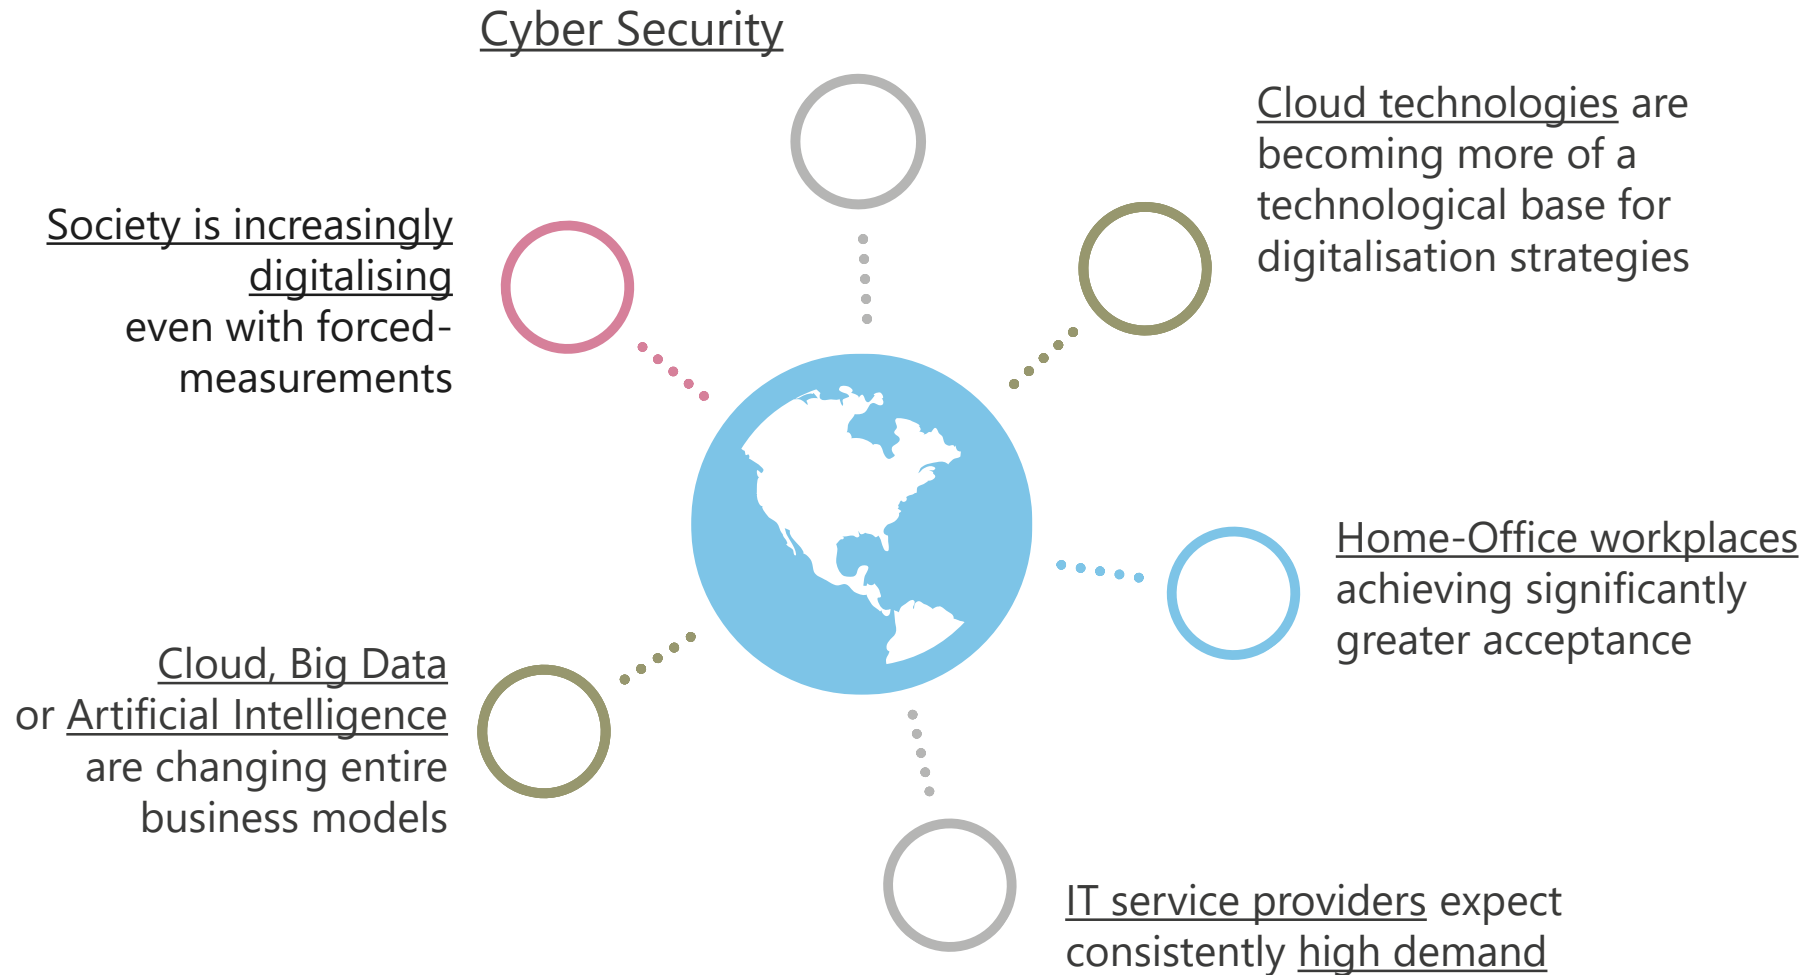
Cyber Security

Cloud technologies are becoming more of a technological base for digitalisation strategies

Society is increasingly digitalising even with forced-measurements

Home-Office workplaces achieving significantly greater acceptance

Cloud, Big Data or Artificial Intelligence are changing entire business models

IT service providers expect consistently high demand